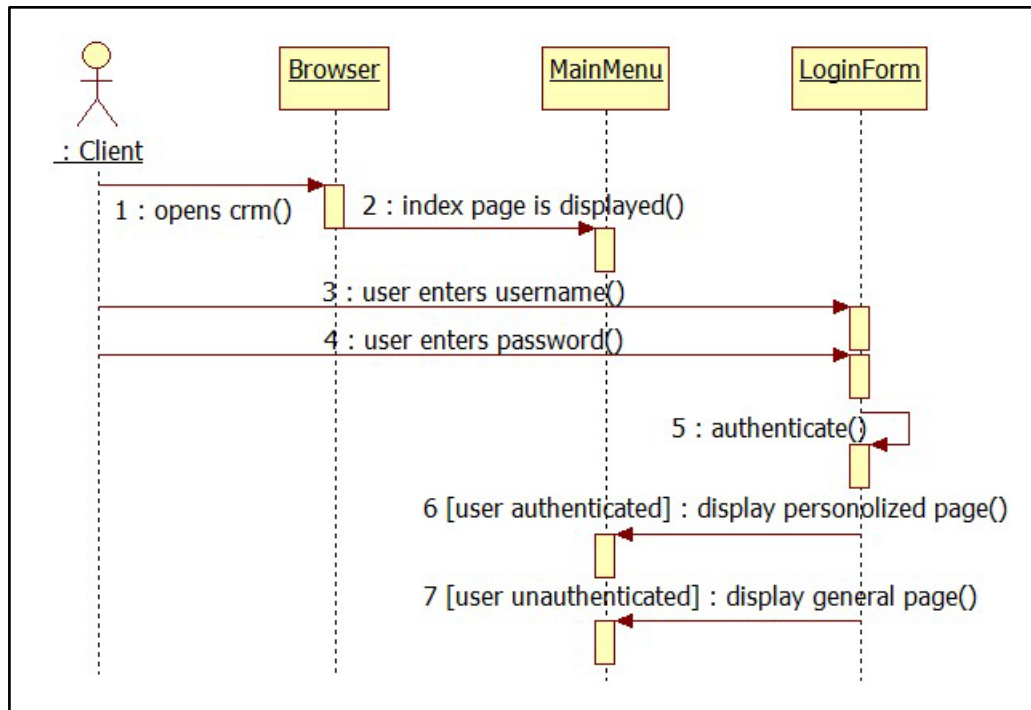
: Client

Browser

MainMenu

LoginForm

1 : opens crm()

2 : index page is displayed()

3 : user enters username()

4 : user enters password()

5 : authenticate()

6 [user authenticated] : display personolized page()

7 [user unauthenticated] : display general page()